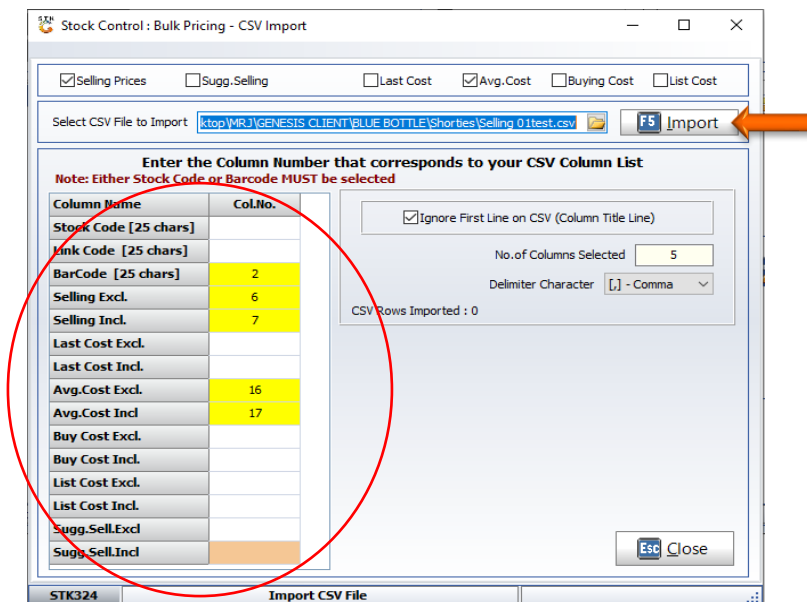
Stock Control : Bulk Pricing - CSV Import

Selling Prices
Sugg.Selling
Last Cost
Avg.Cost
Buying Cost
List Cost

Select CSV File to Import
ktop\MRJ\GENESIS CLIENT\BLUE BOTTLE\Shorties\Selling 01test.csv

F5 Import

Enter the Column Number that corresponds to your CSV Column List
Note: Either Stock Code or Barcode MUST be selected

| Column Name | Col.No. |
|---|---|
| Stock Code [25 chars] | |
| Link Code [25 chars] | |
| BarCode [25 chars] | 2 |
| Selling Excl. | 6 |
| Selling Incl. | 7 |
| Last Cost Excl. | |
| Last Cost Incl. | |
| Avg.Cost Excl. | 16 |
| Avg.Cost Incl | 17 |
| Buy Cost Excl. | |
| Buy Cost Incl. | |
| List Cost Excl. | |
| List Cost Incl. | |
| Sugg.Sell.Excl | |
| Sugg.Sell.Incl | |

Ignore First Line on CSV (Column Title Line)
No.of Columns Selected 5
Delimiter Character [,] - Comma
CSV Rows Imported : 0

Esc Close

STK324
Import CSV File